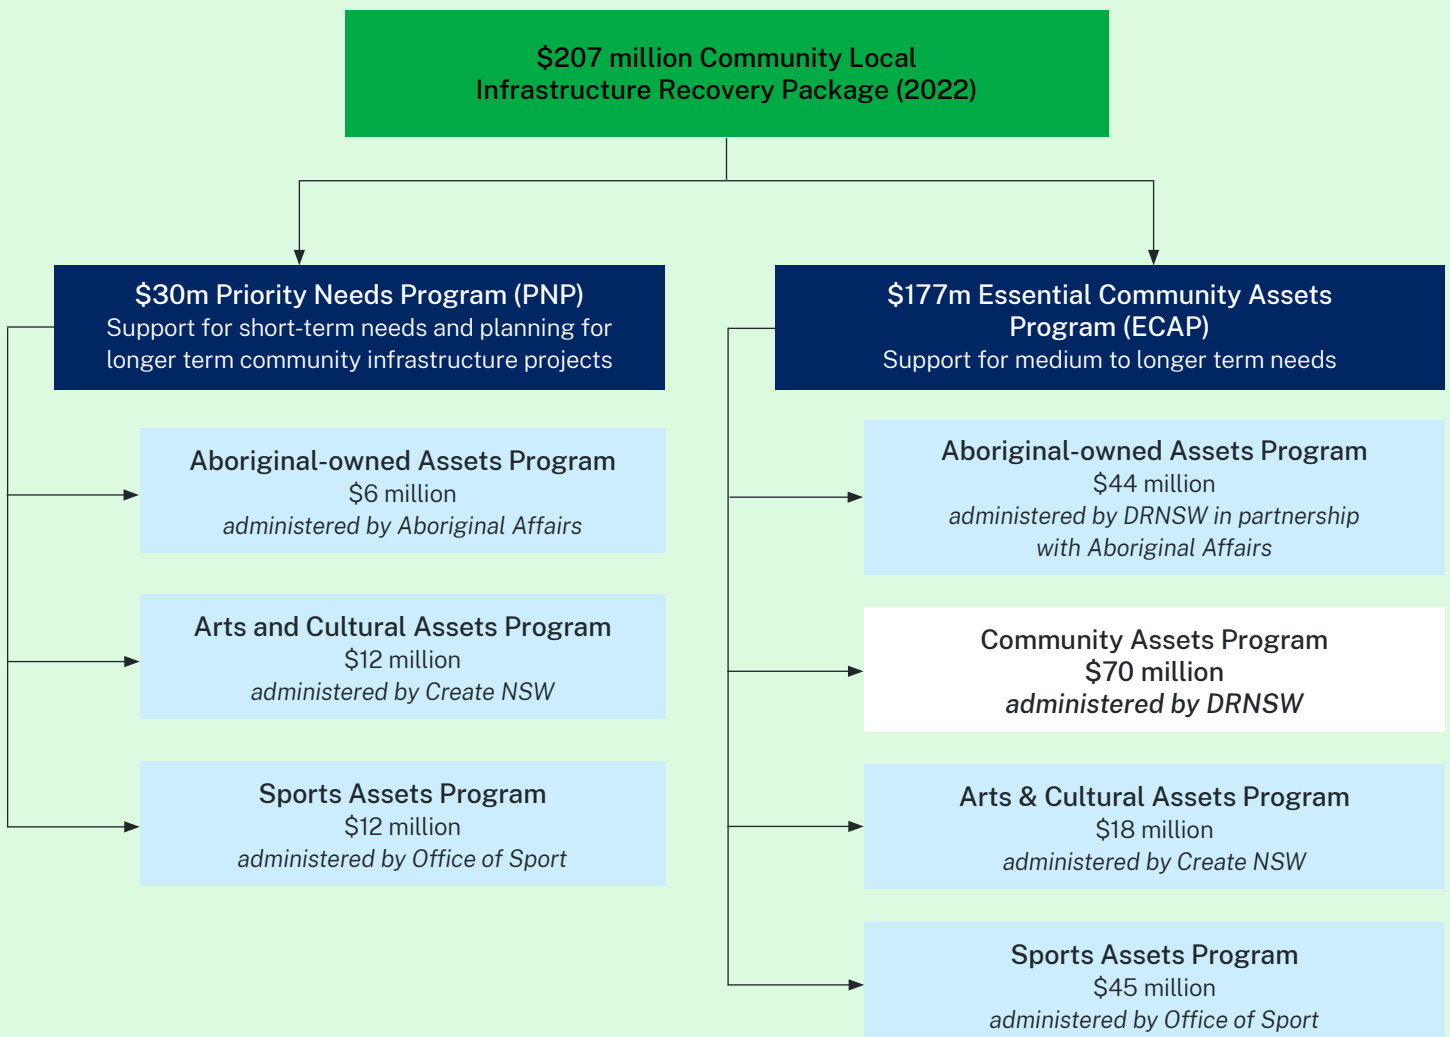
$207 million Community Local Infrastructure Recovery Package (2022)

$30m Priority Needs Program (PNP)
Support for short-term needs and planning for longer term community infrastructure projects

Aboriginal-owned Assets Program
$6 million
administered by Aboriginal Affairs

Arts and Cultural Assets Program
$12 million
administered by Create NSW

Sports Assets Program
$12 million
administered by Office of Sport

$177m Essential Community Assets Program (ECAP)
Support for medium to longer term needs

Aboriginal-owned Assets Program
$44 million
administered by DRNSW in partnership with Aboriginal Affairs

Community Assets Program
$70 million
administered by DRNSW

Arts & Cultural Assets Program
$18 million
administered by Create NSW

Sports Assets Program
$45 million
administered by Office of Sport